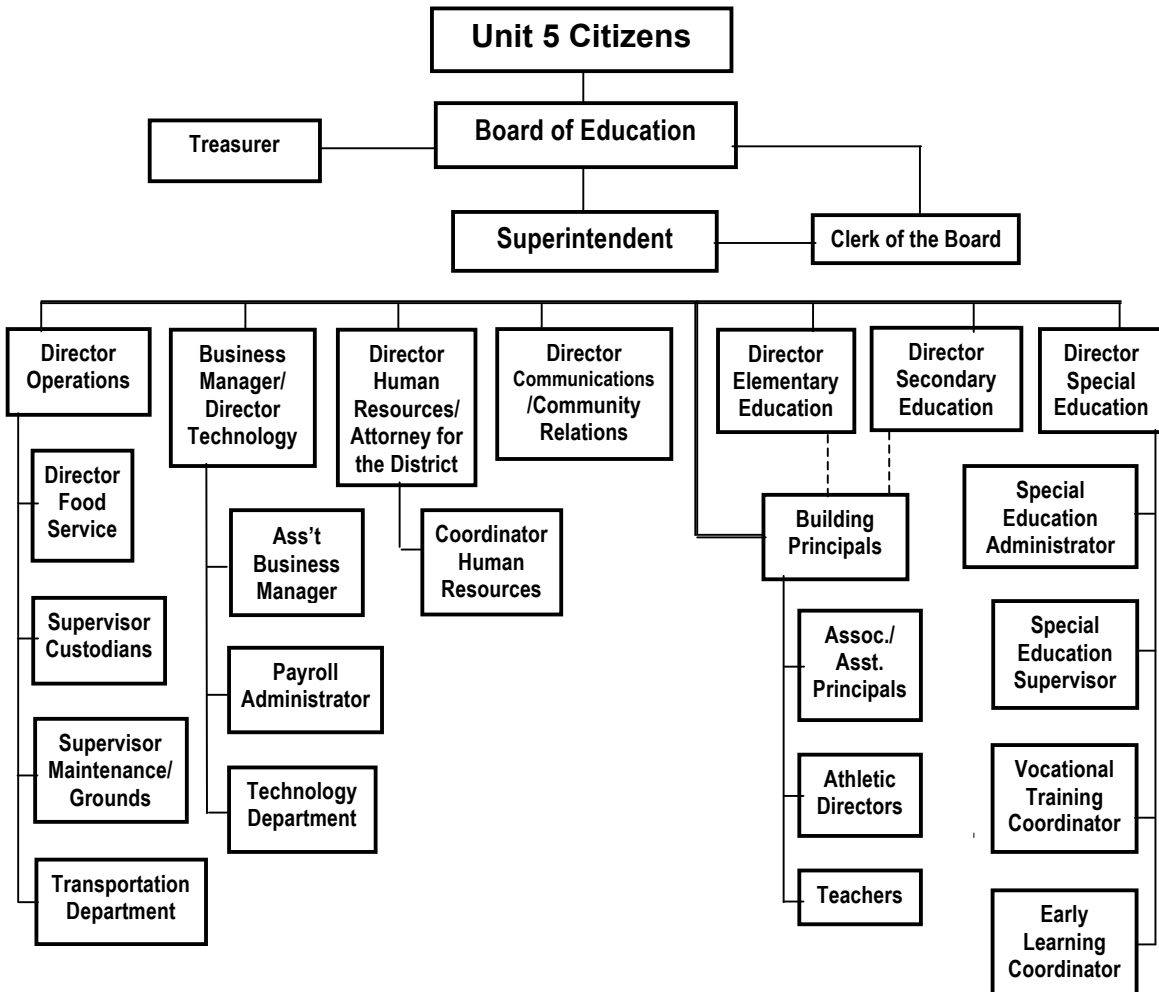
Unit 5 Citizens

Board of Education

Treasurer

Superintendent

Clerk of the Board

Director Operations

Director Food Service

Supervisor Custodians

Supervisor Maintenance/ Grounds

Transportation Department

Business Manager/ Director Technology

Ass't Business Manager

Payroll Administrator

Technology Department

Director Human Resources/ Attorney for the District

Coordinator Human Resources

Director Communications /Community Relations

Director Elementary Education

Director Secondary Education

Building Principals

Assoc./ Asst. Principals

Athletic Directors

Teachers

Director Special Education

Special Education Administrator

Special Education Supervisor

Vocational Training Coordinator

Early Learning Coordinator